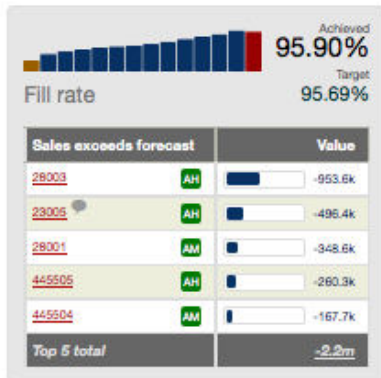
Achieved
95.90%
Target
95.69%
Fill rate

| Sales exceeds forecast | | Value |
|---|---|---|
| 28003 | AH | -953.6k |
| 23005 | AH | -496.4k |
| 28001 | AM | -348.6k |
| 445505 | AH | -260.3k |
| 445504 | AM | -167.7k |
| Top 5 total | | -2.2m |